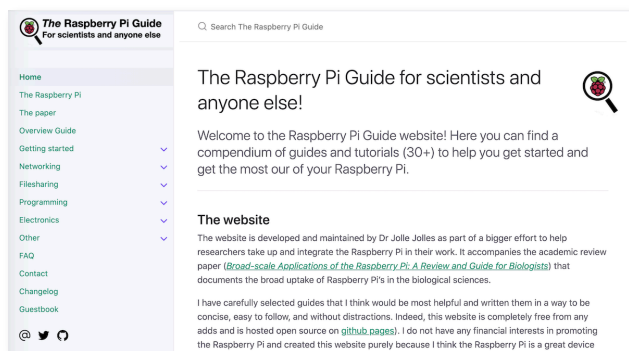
The Raspberry Pi Guide
For scientists and anyone else

Search The Raspberry Pi Guide

Home
The Raspberry Pi
The paper
Overview Guide
Getting started
Networking
Filesharing
Programming
Electronics
Other
FAQ
Contact
Changelog
Guestbook

The Raspberry Pi Guide for scientists and anyone else!

Welcome to the Raspberry Pi Guide website! Here you can find a compendium of guides and tutorials (30+) to help you get started and get the most our of your Raspberry Pi.

The website

The website is developed and maintained by Dr Jolle Jolles as part of a bigger effort to help researchers take up and integrate the Raspberry Pi in their work. It accompanies the academic review paper (Broad-scale Applications of the Raspberry Pi: A Review and Guide for Biologists) that documents the broad uptake of Raspberry Pi's in the biological sciences.

I have carefully selected guides that I think would be most helpful and written them in a way to be concise, easy to follow, and without distractions. Indeed, this website is completely free from any adds and is hosted open source on github pages). I do not have any financial interests in promoting the Raspberry Pi and created this website purely because I think the Raspberry Pi is a great device